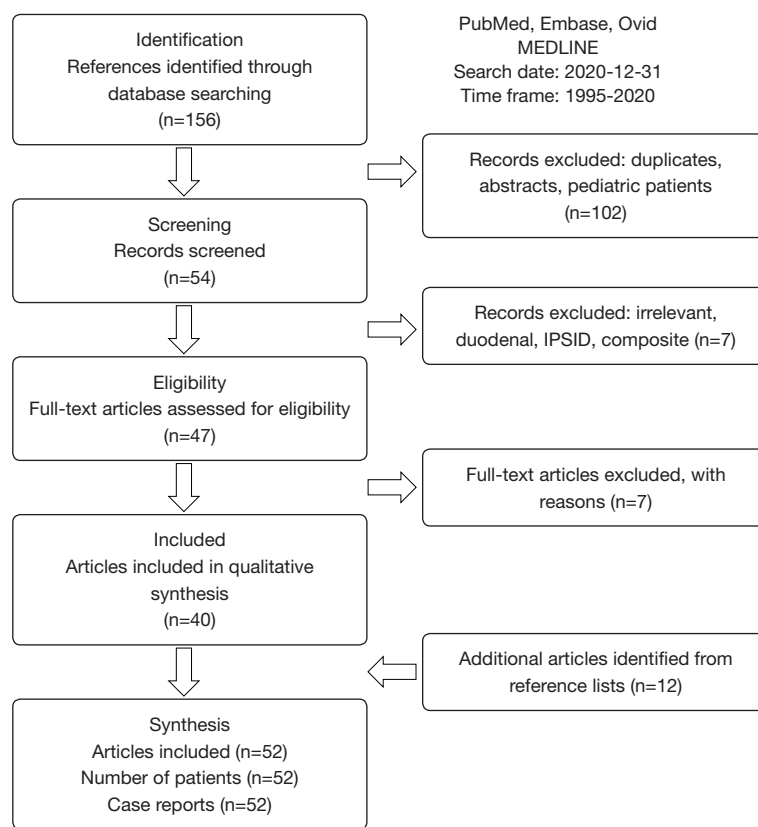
Identification
References identified through database searching
(n=156)

PubMed, Embase, Ovid MEDLINE
Search date: 2020-12-31
Time frame: 1995-2020

Records excluded: duplicates, abstracts, pediatric patients
(n=102)

Screening
Records screened
(n=54)

Records excluded: irrelevant, duodenal, IPSID, composite (n=7)

Eligibility
Full-text articles assessed for eligibility
(n=47)

Full-text articles excluded, with reasons (n=7)

Included
Articles included in qualitative synthesis
(n=40)

Additional articles identified from reference lists (n=12)

Synthesis
Articles included (n=52)
Number of patients (n=52)
Case reports (n=52)